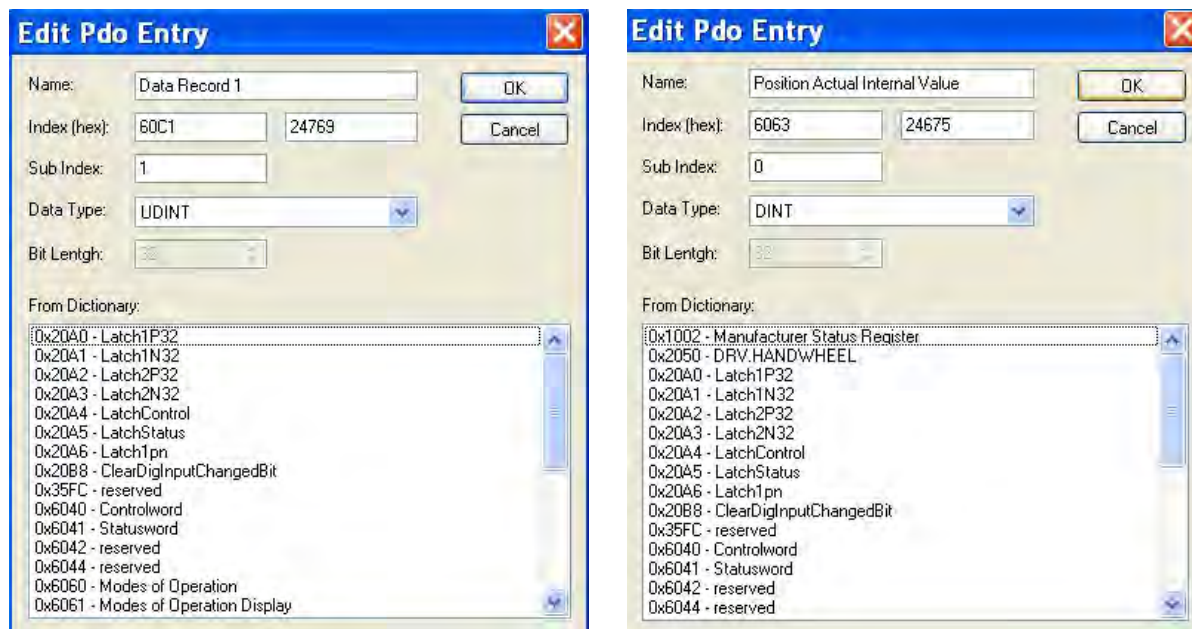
Edit Pdo Entry

Name: Data Record 1

OK

Index (hex): 60C1 24769

Cancel

Sub Index: 1

Data Type: UDINT

Bit Lentgh: 32

From Dictionary:

0x20A0 - Latch1P32
0x20A1 - Latch1N32
0x20A2 - Latch2P32
0x20A3 - Latch2N32
0x20A4 - LatchControl
0x20A5 - LatchStatus
0x20A6 - Latch1pn
0x20B8 - ClearDigInputChangedBit
0x35FC - reserved
0x6040 - Controlword
0x6041 - Statusword
0x6042 - reserved
0x6044 - reserved
0x6060 - Modes of Operation
0x6061 - Modes of Operation Display

Edit Pdo Entry

Name: Position Actual Internal Value

OK

Index (hex): 6063 24675

Cancel

Sub Index: 0

Data Type: DINT

Bit Lentgh: 32

From Dictionary:

0x1002 - Manufacturer Status Register
0x2050 - DRV.HANDWHEEL
0x20A0 - Latch1P32
0x20A1 - Latch1N32
0x20A2 - Latch2P32
0x20A3 - Latch2N32
0x20A4 - LatchControl
0x20A5 - LatchStatus
0x20A6 - Latch1pn
0x20B8 - ClearDigInputChangedBit
0x35FC - reserved
0x6040 - Controlword
0x6041 - Statusword
0x6042 - reserved
0x6044 - reserved